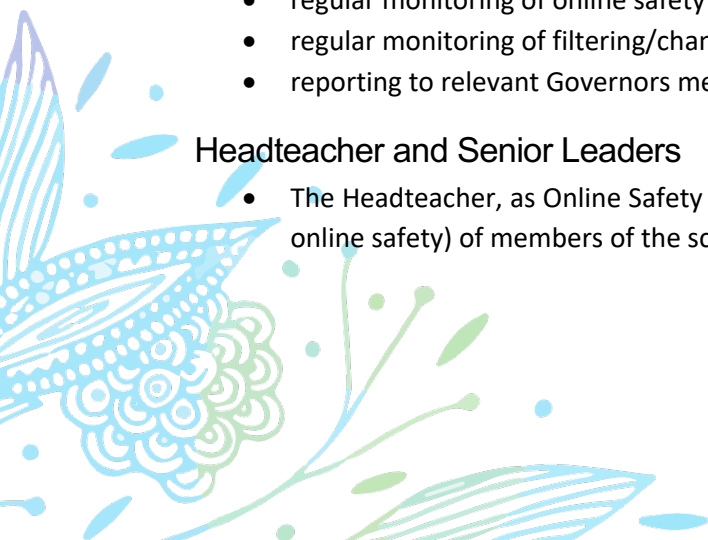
- regular monitoring of online safety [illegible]
- regular monitoring of filtering/chan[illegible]
- reporting to relevant Governors me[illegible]

Headteacher and Senior Leaders

- The Headteacher, as Online Safety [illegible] online safety) of members of the sc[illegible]